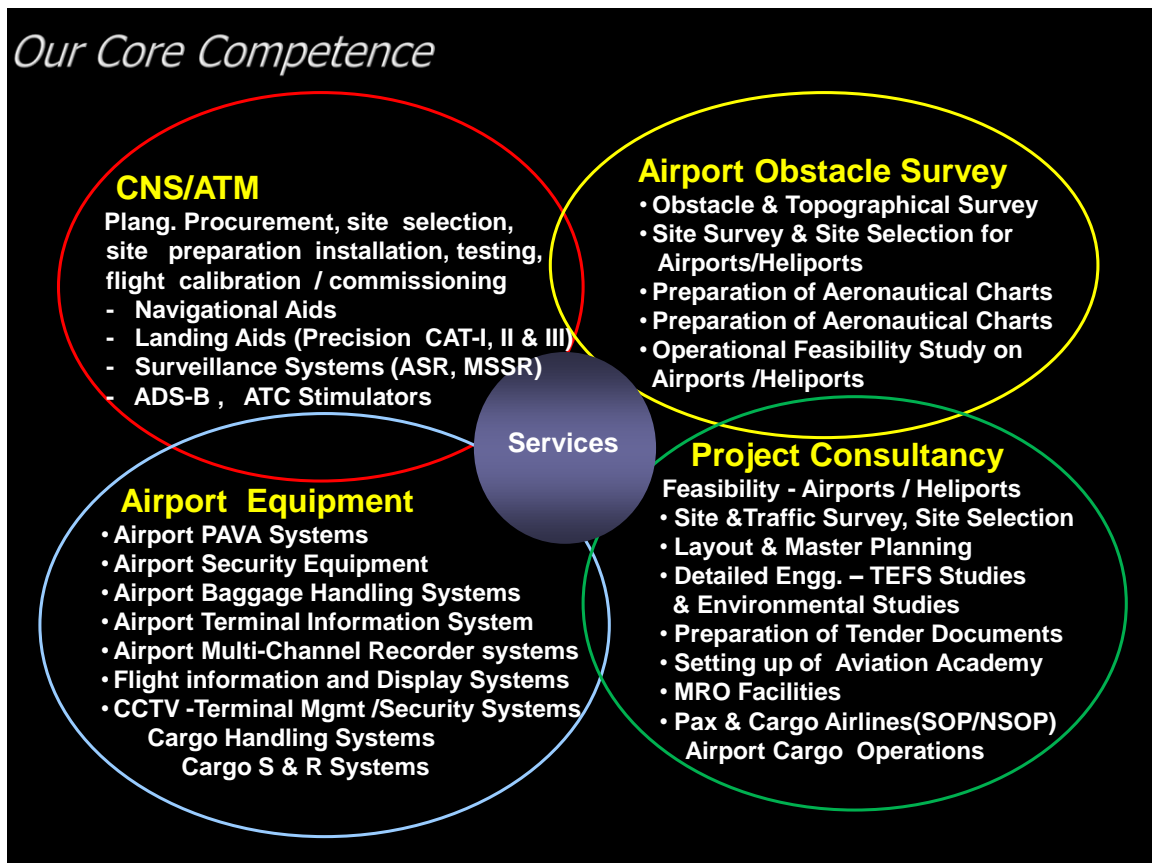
Our Core Competence

CNS/ATM

Plang. Procurement, site selection, site preparation installation, testing, flight calibration / commissioning

- Navigational Aids
- Landing Aids (Precision CAT-I, II & III)
- Surveillance Systems (ASR, MSSR)
- ADS-B , ATC Stimulators

Airport Obstacle Survey

• Obstacle & Topographical Survey
• Site Survey & Site Selection for Airports/Heliports
• Preparation of Aeronautical Charts
• Preparation of Aeronautical Charts
• Operational Feasibility Study on Airports /Heliports

Services

Airport Equipment

• Airport PAVA Systems
• Airport Security Equipment
• Airport Baggage Handling Systems
• Airport Terminal Information System
• Airport Multi-Channel Recorder systems
• Flight information and Display Systems
• CCTV -Terminal Mgmt /Security Systems
Cargo Handling Systems
Cargo S & R Systems

Project Consultancy

Feasibility - Airports / Heliports

• Site &Traffic Survey, Site Selection
• Layout & Master Planning
• Detailed Engg. – TEFS Studies & Environmental Studies
• Preparation of Tender Documents
• Setting up of Aviation Academy
• MRO Facilities
• Pax & Cargo Airlines(SOP/NSOP) Airport Cargo Operations